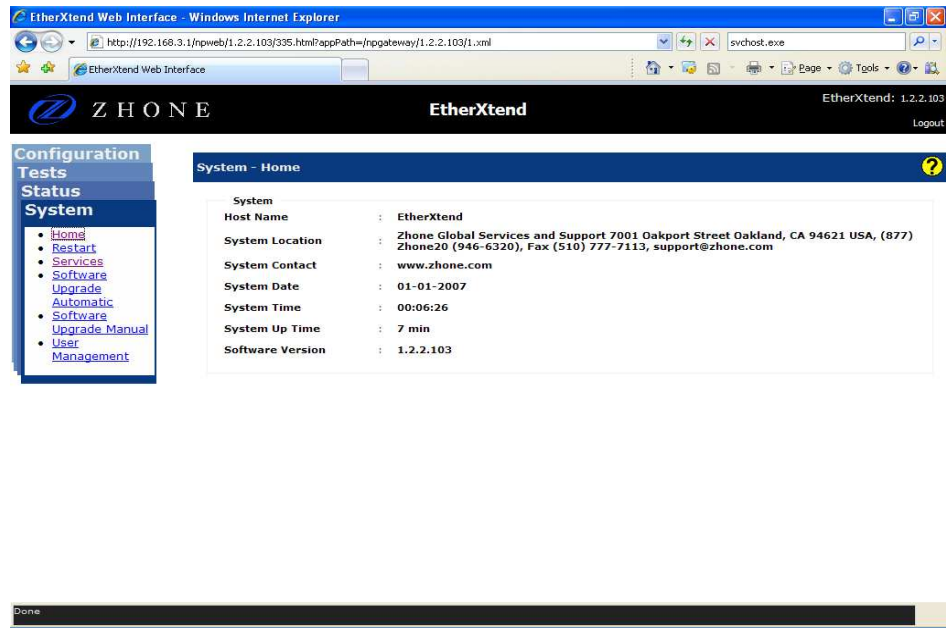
EtherXtend Web Interface - Windows Internet Explorer

http://192.168.3.1/npweb/1.2.2.103/335.html?appPath=/npgateway/1.2.2.103/1.xml

svchost.exe

EtherXtend Web Interface

Page · Tools ·

ZHONE

EtherXtend

EtherXtend: 1.2.2.103

Logout

Configuration
Tests
Status
System

- Home
- Restart
- Services
- Software Upgrade Automatic
- Software Upgrade Manual
- User Management

System - Home

?

System

| | | |
|---|---|---|
| Host Name | : | EtherXtend |
| System Location | : | Zhone Global Services and Support 7001 Oakport Street Oakland, CA 94621 USA, (877) Zhone20 (946-6320), Fax (510) 777-7113, support@zhone.com |
| System Contact | : | www.zhone.com |
| System Date | : | 01-01-2007 |
| System Time | : | 00:06:26 |
| System Up Time | : | 7 min |
| Software Version | : | 1.2.2.103 |

Done